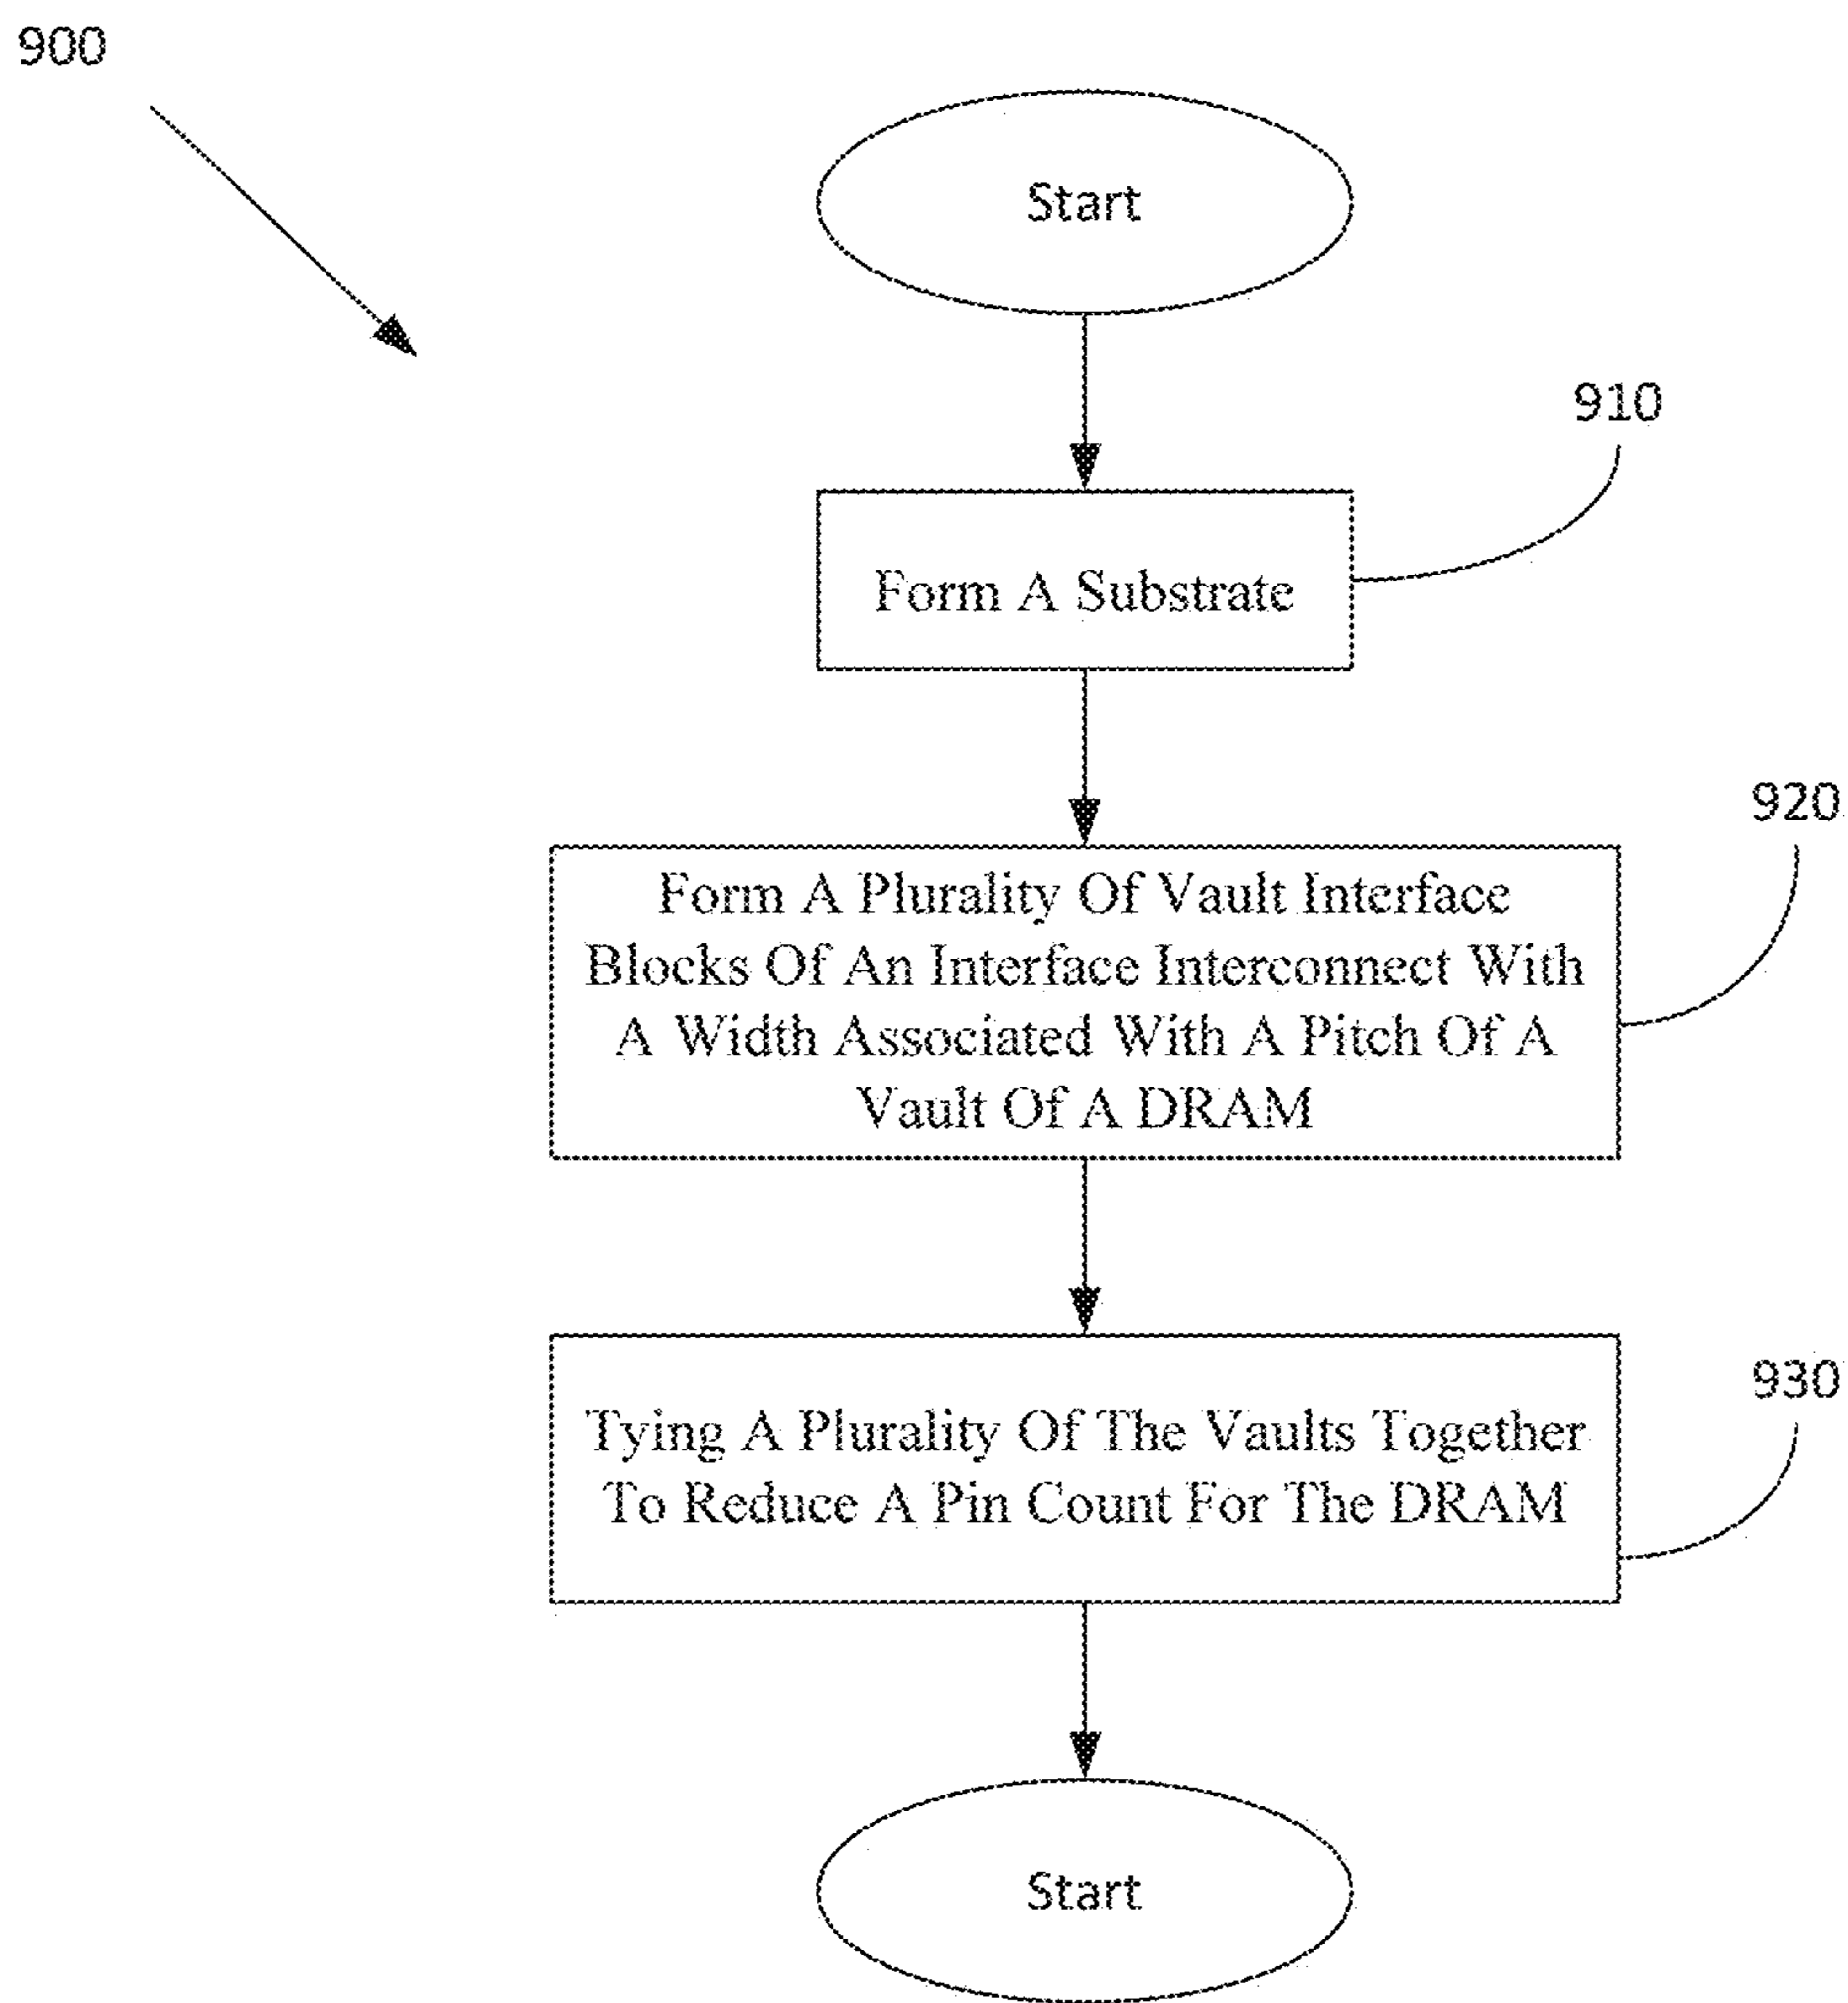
900

Start

910

Form A Substrate

920

Form A Plurality Of Vault Interface Blocks Of An Interface Interconnect With A Width Associated With A Pitch Of A Vault Of A DRAM

930

Tying A Plurality Of The Vaults Together To Reduce A Pin Count For The DRAM

Start